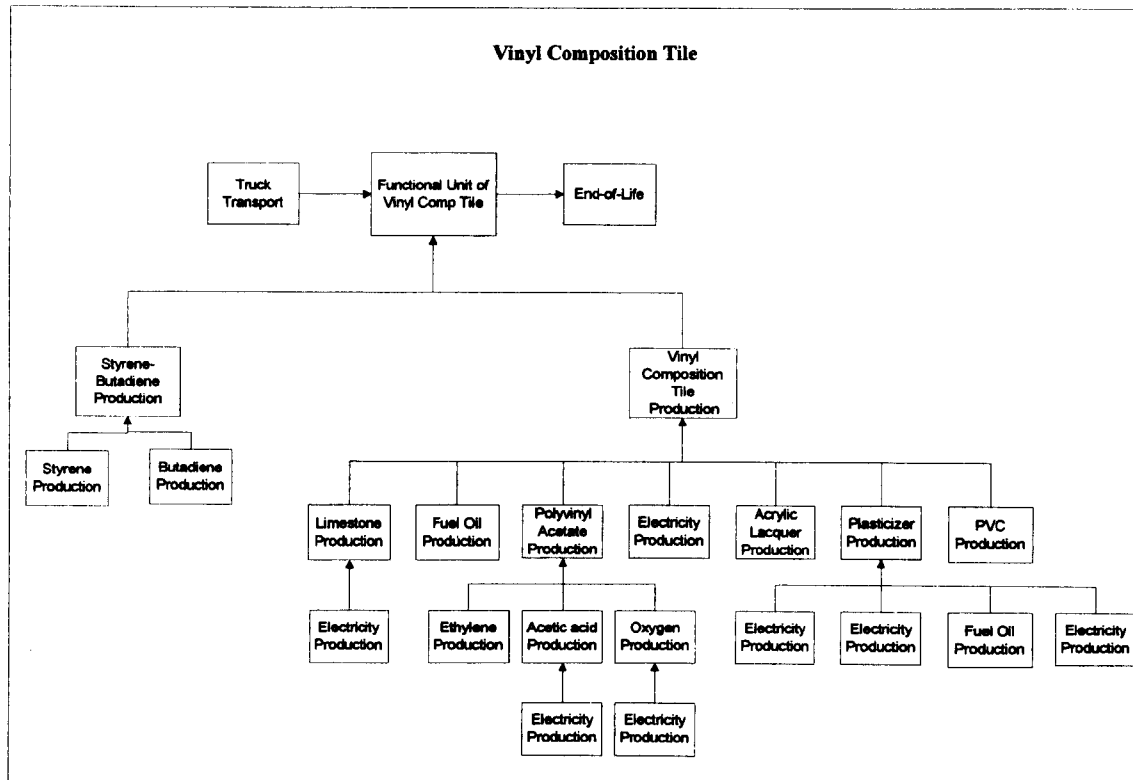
Vinyl Composition Tile

Truck Transport

Functional Unit of Vinyl Comp Tile

End-of-Life

Styrene-Butadiene Production

Styrene Production

Butadiene Production

Vinyl Composition Tile Production

Limestone Production

Fuel Oil Production

Polyvinyl Acetate Production

Electricity Production

Acrylic Lacquer Production

Plasticizer Production

PVC Production

Electricity Production

Ethylene Production

Acetic acid Production

Oxygen Production

Electricity Production

Electricity Production

Electricity Production

Electricity Production

Fuel Oil Production

Electricity Production